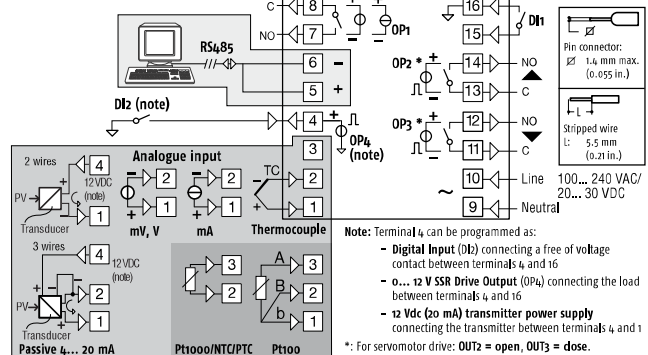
C 8 OP1
NO 7
16 DI1
15
RS485
6 −
5 +
OP2 * + 14 NO
13 C
OP3 * + 12 NO
11 C
DI2 (note)
4 OP4 (note)
3
2
1
Analogue input
2 wires
4
12 VDC (note)
PV
Transducer
2
1
mV, V
2
1
mA
TC
2
1
Thermocouple
3 wires
4
12 VDC (note)
PV
2
1
Transducer
Passive 4... 20 mA
3
2
Pt1000/NTC/PTC
A
B
b
3
2
1
Pt100
10 Line
9 Neutral
~
Pin connector:
Ø 1.4 mm max. (0.055 in.)
L
Stripped wire
L: 5.5 mm (0.21 in.)
100... 240 VAC/ 20... 30 VDC

Note: Terminal 4 can be programmed as:
- Digital Input (DI2) connecting a free of voltage contact between terminals 4 and 16
- 0... 12 V SSR Drive Output (OP4) connecting the load between terminals 4 and 16
- 12 Vdc (20 mA) transmitter power supply connecting the transmitter between terminals 4 and 1
*: For servomotor drive: OUT2 = open, OUT3 = close.